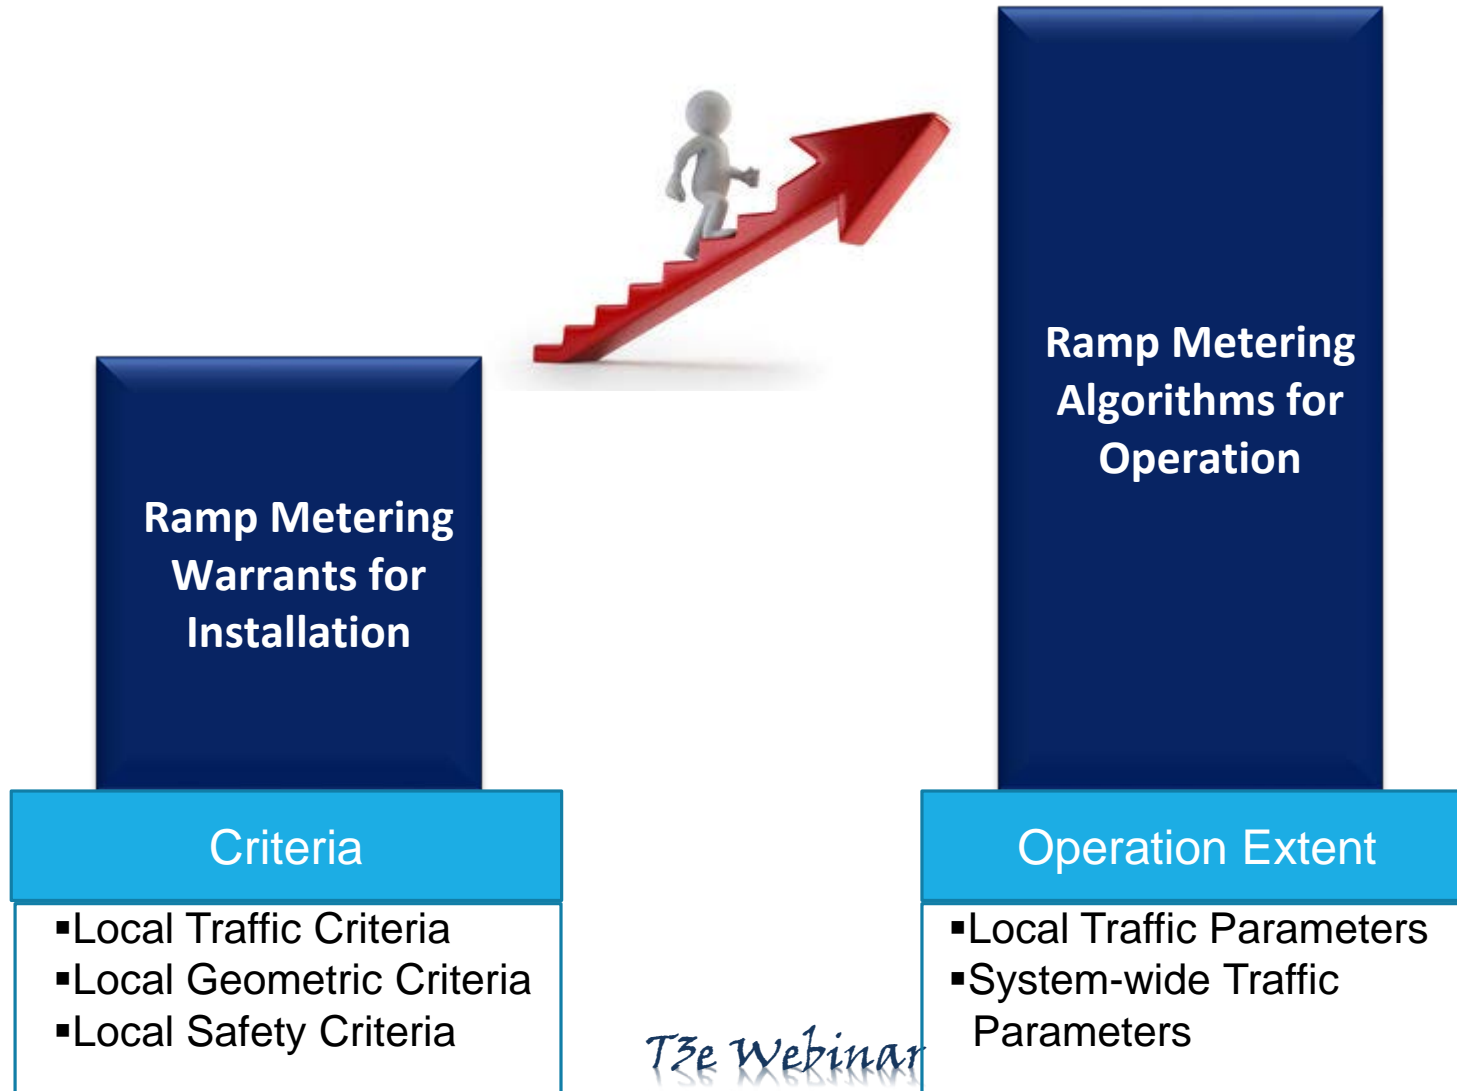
Ramp Metering Warrants for Installation

Criteria

▪Local Traffic Criteria
▪Local Geometric Criteria
▪Local Safety Criteria

Ramp Metering Algorithms for Operation

Operation Extent

▪Local Traffic Parameters
▪System-wide Traffic Parameters

T3e Webinar